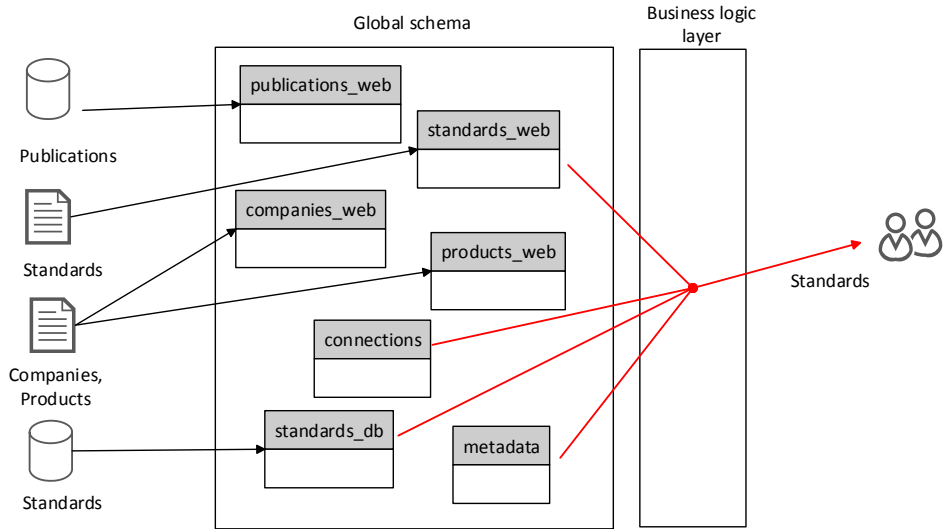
Global schema

Business logic layer

Publications

Standards

Companies, Products

Standards

publications_web

standards_web

companies_web

products_web

connections

standards_db

metadata

Standards